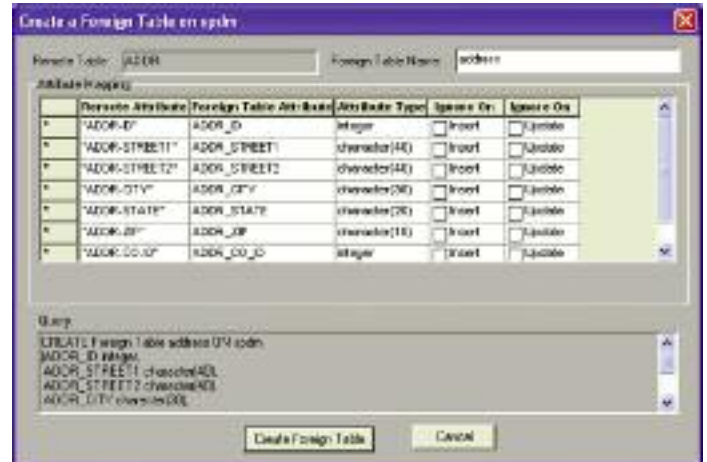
Create a Foreign Table on spdm

Remote Table: ADDR

Foreign Table Name: address

Attribute Mapping

| | Remote Attribute | Foreign Table Attribute | Attribute Type | Ignore On | Ignore On |
|---|---|---|---|---|---|
| * | "ADDR-ID" | ADDR_ID | integer | Insert | Update |
| * | "ADDR-STREET1" | ADDR_STREET1 | character(40) | Insert | Update |
| * | "ADDR-STREET2" | ADDR_STREET2 | character(40) | Insert | Update |
| * | "ADDR-CITY" | ADDR_CITY | character(30) | Insert | Update |
| * | "ADDR-STATE" | ADDR_STATE | character(20) | Insert | Update |
| * | "ADDR-ZIP" | ADDR_ZIP | character(10) | Insert | Update |
| * | "ADDR-CO-ID" | ADDR_CO_ID | integer | Insert | Update |

Query

CREATE Foreign Table address OF spdm
(ADDR_ID integer,
ADDR_STREET1 character(40),
ADDR_STREET2 character(40),
ADDR_CITY character(30),

Create Foreign Table

Cancel